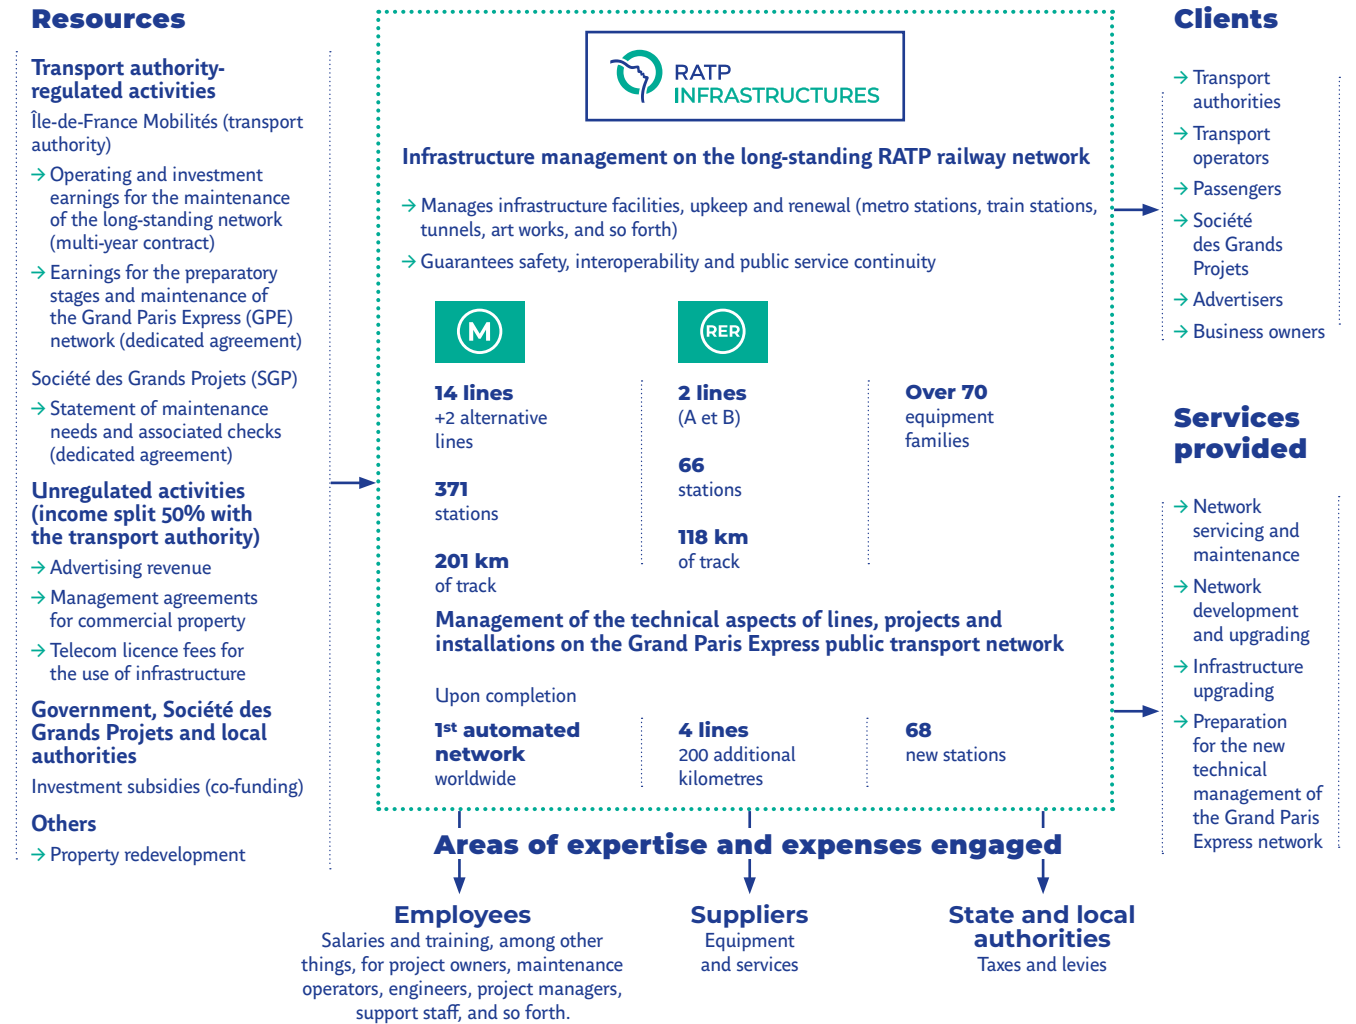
Resources

Transport authority-regulated activities

Île-de-France Mobilités (transport authority)

→ Operating and investment earnings for the maintenance of the long-standing network (multi-year contract)

→ Earnings for the preparatory stages and maintenance of the Grand Paris Express (GPE) network (dedicated agreement)

Société des Grands Projets (SGP)

→ Statement of maintenance needs and associated checks (dedicated agreement)

Unregulated activities (income split 50% with the transport authority)

→ Advertising revenue

→ Management agreements for commercial property

→ Telecom licence fees for the use of infrastructure

Government, Société des Grands Projets and local authorities

Investment subsidies (co-funding)

Others

→ Property redevelopment

RATP INFRASTRUCTURES

Infrastructure management on the long-standing RATP railway network

→ Manages infrastructure facilities, upkeep and renewal (metro stations, train stations, tunnels, art works, and so forth)

→ Guarantees safety, interoperability and public service continuity

M

14 lines
+2 alternative lines

371
stations

201 km
of track

RER

2 lines
(A et B)

66
stations

118 km
of track

Over 70
equipment families

Management of the technical aspects of lines, projects and installations on the Grand Paris Express public transport network

Upon completion

1st automated network
worldwide

4 lines
200 additional kilometres

68
new stations

Areas of expertise and expenses engaged

Employees
Salaries and training, among other things, for project owners, maintenance operators, engineers, project managers, support staff, and so forth.

Suppliers
Equipment and services

State and local authorities
Taxes and levies

Clients

→ Transport authorities

→ Transport operators

→ Passengers

→ Société des Grands Projets

→ Advertisers

→ Business owners

Services provided

→ Network servicing and maintenance

→ Network development and upgrading

→ Infrastructure upgrading

→ Preparation for the new technical management of the Grand Paris Express network